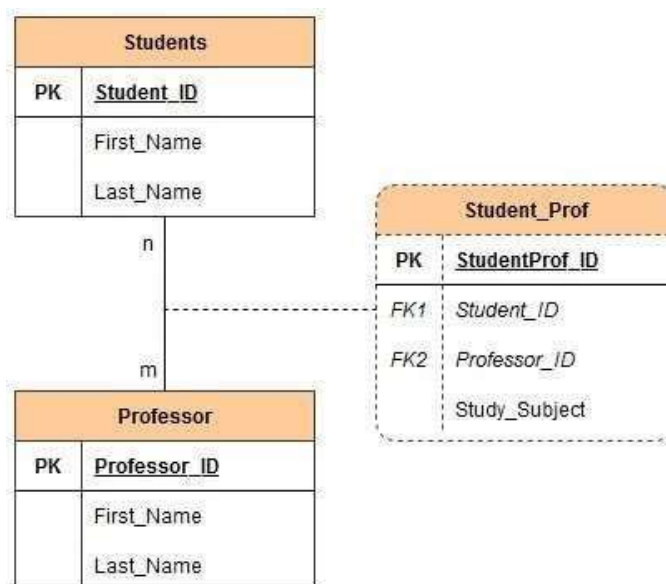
Students

| PK | Student_ID |
|---|---|
| | First_Name |
| | Last_Name |

n

m

Student_Prof

| PK | StudentProf_ID |
|---|---|
| FK1 | Student_ID |
| FK2 | Professor_ID |
| | Study_Subject |

Professor

| PK | Professor_ID |
|---|---|
| | First_Name |
| | Last_Name |